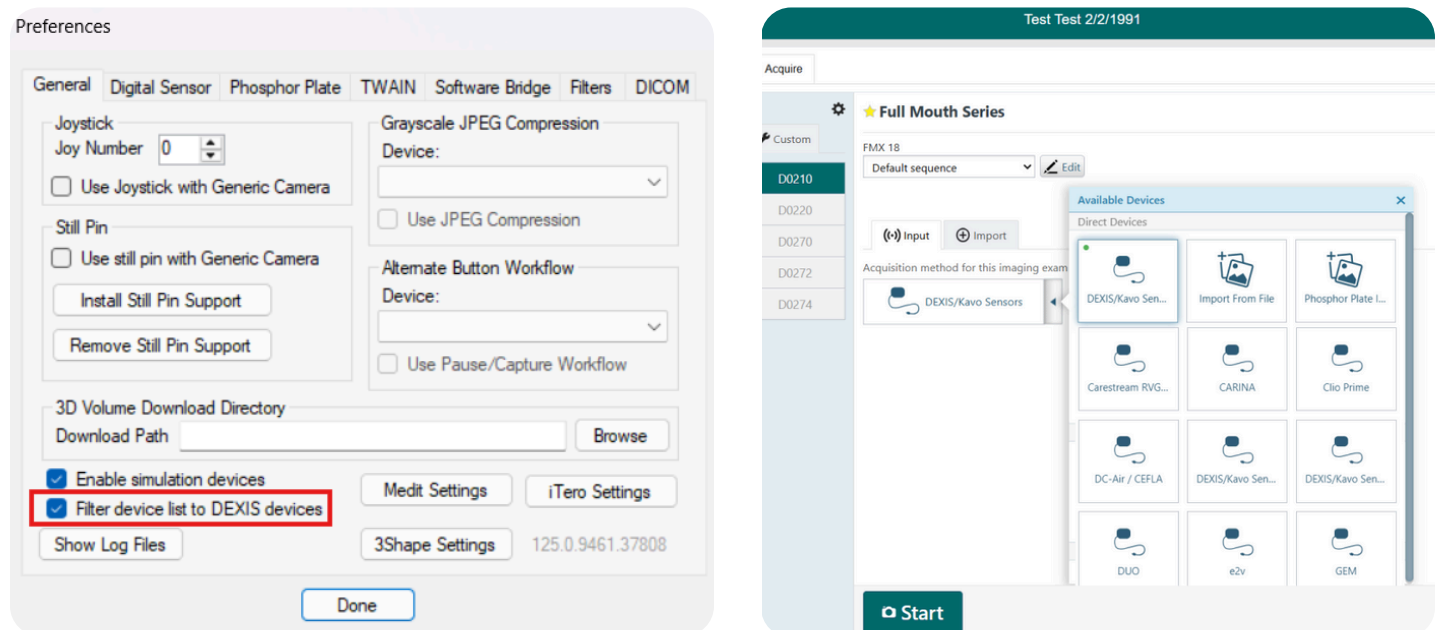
Preferences

General | Digital Sensor | Phosphor Plate | TWAIN | Software Bridge | Filters | DICOM

Joystick
Joy Number 0
Use Joystick with Generic Camera

Still Pin
Use still pin with Generic Camera
Install Still Pin Support
Remove Still Pin Support

Grayscale JPEG Compression
Device:
Use JPEG Compression

Alternate Button Workflow
Device:
Use Pause/Capture Workflow

3D Volume Download Directory
Download Path
Browse

Enable simulation devices
Filter device list to DEXIS devices
Show Log Files
Medit Settings
iTero Settings
3Shape Settings
125.0.9461.37808

Done

Test Test 2/2/1991

Acquire

Custom
D0210
D0220
D0270
D0272
D0274

Full Mouth Series
FMX 18
Default sequence
Edit

Input
Import

Acquisition method for this imaging exam
DEXIS/Kavo Sensors

Available Devices
Direct Devices
DEXIS/Kavo Sen...
Import From File
Phosphor Plate I...
Carestream RVG...
CARINA
Clio Prime
DC-Air / CEFLA
DEXIS/Kavo Sen...
DEXIS/Kavo Sen...
DUO
e2v
GEM

Start